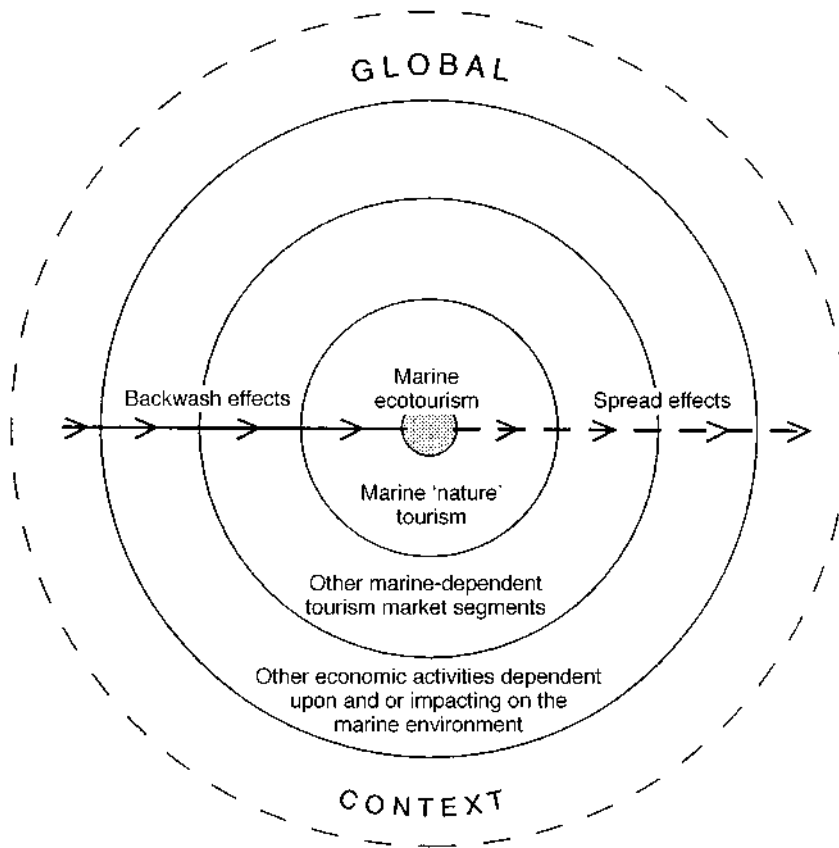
GLOBAL

Backwash effects

Marine ecotourism

Spread effects

Marine 'nature' tourism

Other marine-dependent tourism market segments

Other economic activities dependent upon and or impacting on the marine environment

CONTEXT